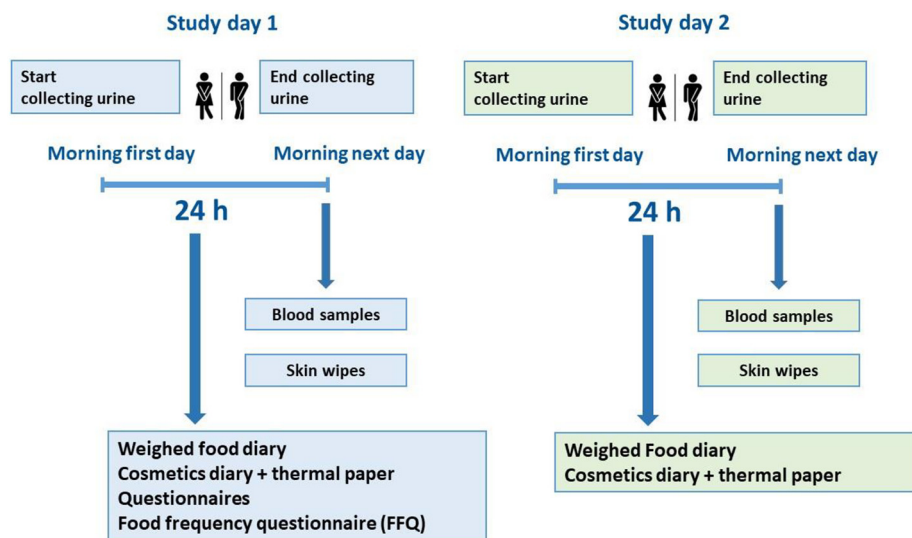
Study day 1

Start collecting urine

End collecting urine

Morning first day

Morning next day

24 h

Blood samples

Skin wipes

Weighed food diary
Cosmetics diary + thermal paper
Questionnaires
Food frequency questionnaire (FFQ)

Study day 2

Start collecting urine

End collecting urine

Morning first day

Morning next day

24 h

Blood samples

Skin wipes

Weighed Food diary
Cosmetics diary + thermal paper